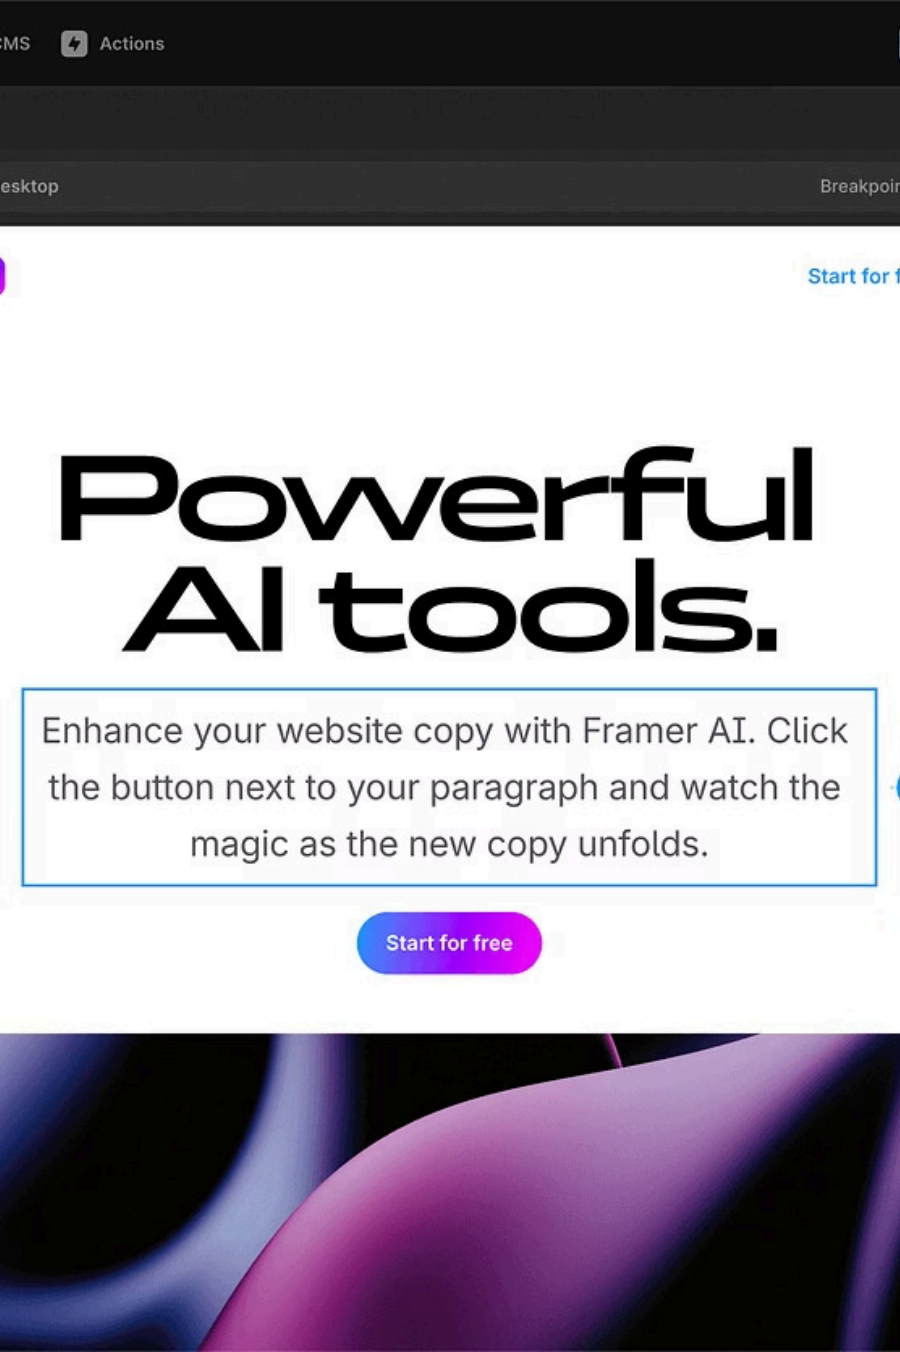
CMS Actions

esktop

Breakpoi

Start for f

Powerful AI tools.

Enhance your website copy with Framer AI. Click the button next to your paragraph and watch the magic as the new copy unfolds.

Start for free